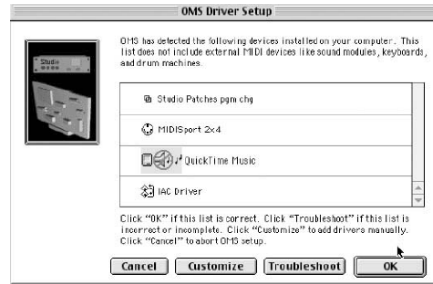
OMS Driver Setup

Studio

OMS has detected the following devices installed on your computer. This list does not include external MIDI devices like sound modules, keyboards, and drum machines.

Studio Patches pgm chg

MIDISport 2x4

QuickTime Music

IAC Driver

Click "OK" if this list is correct. Click "Troubleshoot" if this list is incorrect or incomplete. Click "Customize" to add drivers manually. Click "Cancel" to abort OMS setup.

Cancel Customize Troubleshoot OK